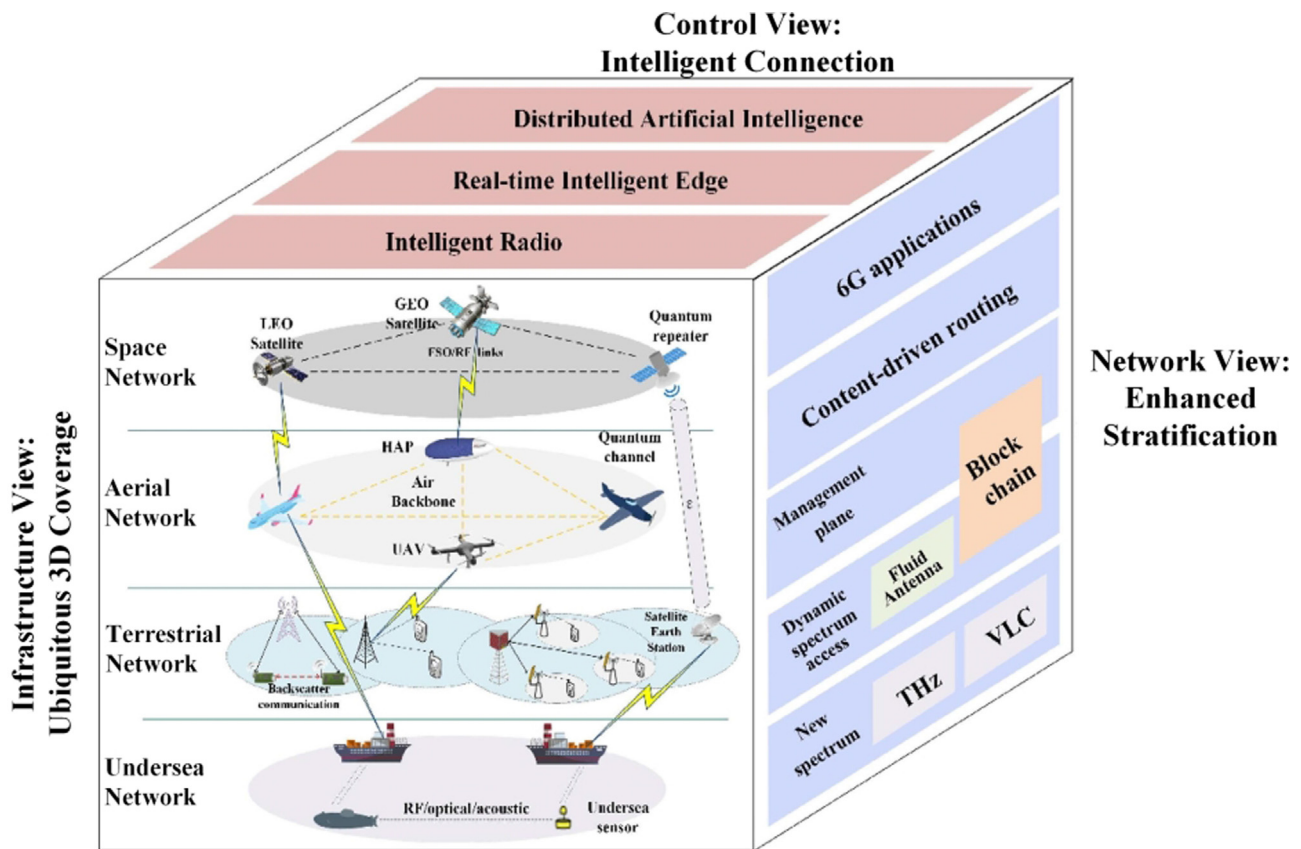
Control View:
Intelligent Connection

Distributed Artificial Intelligence

Real-time Intelligent Edge

Intelligent Radio

Infrastructure View:
Ubiquitous 3D Coverage

Space Network

LEO Satellite

GEO Satellite

FSO/RF links

Quantum repeater

Aerial Network

HAP

Quantum channel

Air Backbone

UAV

Terrestrial Network

Satellite Earth Station

Backscatter communication

Undersea Network

RF/optical/acoustic

Undersea sensor

6G applications

Content-driven routing

Management plane

Block chain

Dynamic spectrum access

Fluid Antenna

New spectrum

THz

VLC

Network View:
Enhanced
Stratification